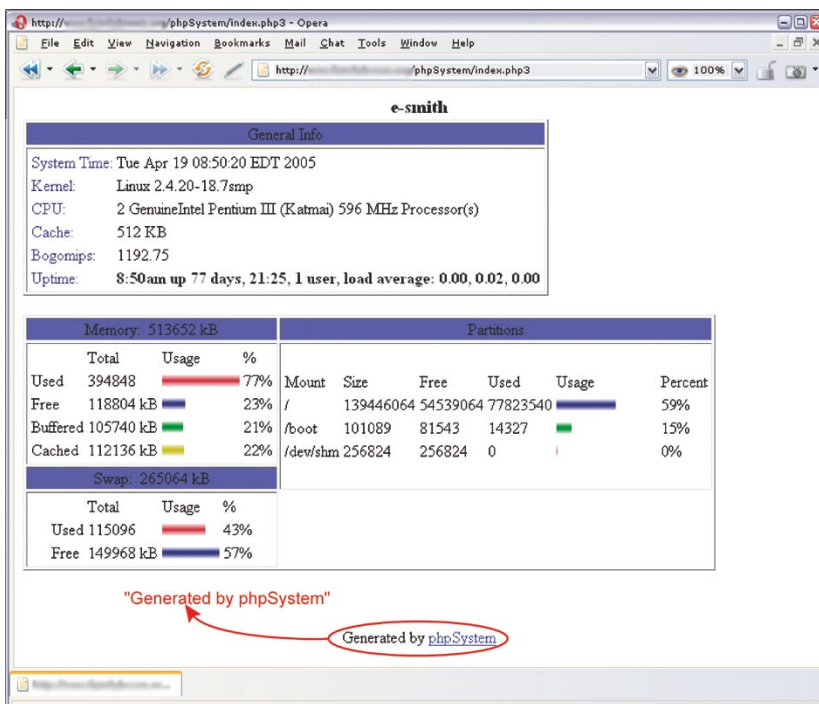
http://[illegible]/phpSystem/index.php3 - Opera

File Edit View Navigation Bookmarks Mail Chat Tools Window Help

http://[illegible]/phpSystem/index.php3

100%

e-smith

General Info

| | |
|---|---|
| System Time: | Tue Apr 19 08:50:20 EDT 2005 |
| Kernel: | Linux 2.4.20-18.7smp |
| CPU: | 2 GenuineIntel Pentium III (Katmai) 596 MHz Processor(s) |
| Cache: | 512 KB |
| Bogomips: | 1192.75 |
| Uptime: | 8:50am up 77 days, 21:25, 1 user, load average: 0.00, 0.02, 0.00 |

Memory: 513652 kB

| | Total | Usage | % |
|---|---|---|---|
| Used | 394848 | | 77% |
| Free | 118804 kB | | 23% |
| Buffered | 105740 kB | | 21% |
| Cached | 112136 kB | | 22% |

Swap: 265064 kB

| | Total | Usage | % |
|---|---|---|---|
| Used | 115096 | | 43% |
| Free | 149968 kB | | 57% |

Partitions

| Mount | Size | Free | Used | Usage | Percent |
|---|---|---|---|---|---|
| / | 139446064 | 54539064 | 77823540 | | 59% |
| /boot | 101089 | 81543 | 14327 | | 15% |
| /dev/shm | 256824 | 256824 | 0 | | 0% |

"Generated by phpSystem"

Generated by phpSystem

http://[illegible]